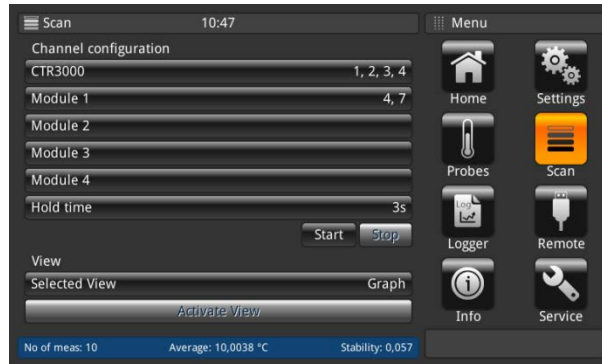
Scan 10:47

Menu

Channel configuration

| | |
|---|---|
| CTR3000 | 1, 2, 3, 4 |
| Module 1 | 4, 7 |
| Module 2 | |
| Module 3 | |
| Module 4 | |
| Hold time | 3s |

Start Stop

View

| | |
|---|---|
| Selected View | Graph |

Activate View

No of meas: 10 Average: 10,0038 °C Stability: 0,057

Home

Settings

Probes

Scan

Log

Logger

Remote

Info

Service